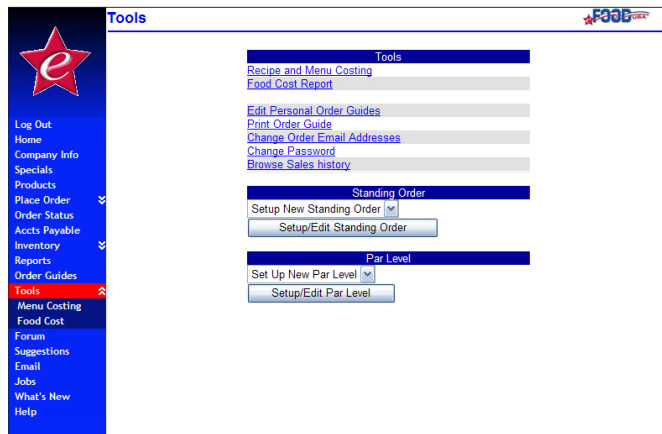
Tools

FOOD USA

e

Log Out
Home
Company Info
Specials
Products
Place Order
Order Status
Accts Payable
Inventory
Reports
Order Guides
Tools
Menu Costing
Food Cost
Forum
Suggestions
Email
Jobs
What's New
Help

Tools
Recipe and Menu Costing
Food Cost Report

Edit Personal Order Guides
Print Order Guide
Change Order Email Addresses
Change Password
Browse Sales history

Standing Order
Setup New Standing Order
Setup/Edit Standing Order

Par Level
Set Up New Par Level
Setup/Edit Par Level